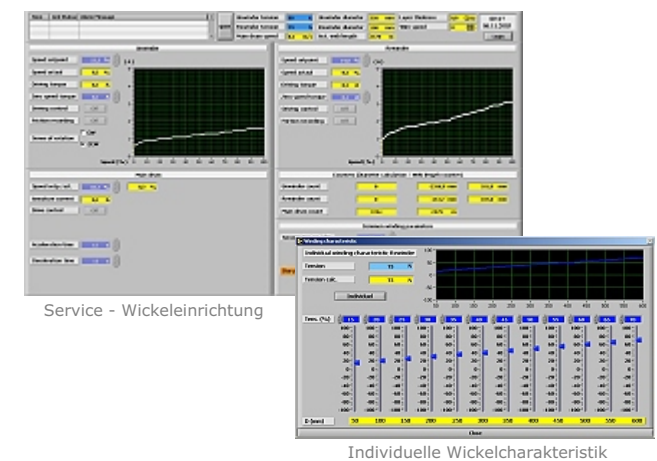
Service - Wickeleinrichtung

Winding characteristic

Individual winding characteristic Rewinder

Tension

Tension calc.

Individual

Tens. (%)

D (mm) 50 100 150 200 250 300 350 400 450 500 550 600

Close

Individuelle Wickelcharakteristik